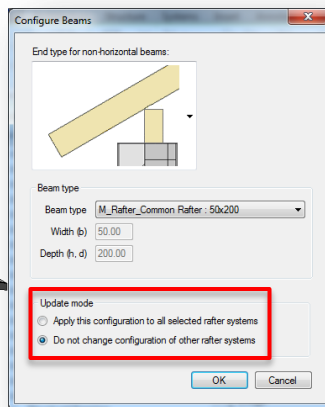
Configure Beams

End type for non-horizontal beams:

Beam type

Beam type M_Rafter_Common Rafter : 50x200

Width (b) 50.00

Depth (h, d) 200.00

Update mode

Apply this configuration to all selected rafter systems

Do not change configuration of other rafter systems

OK Cancel